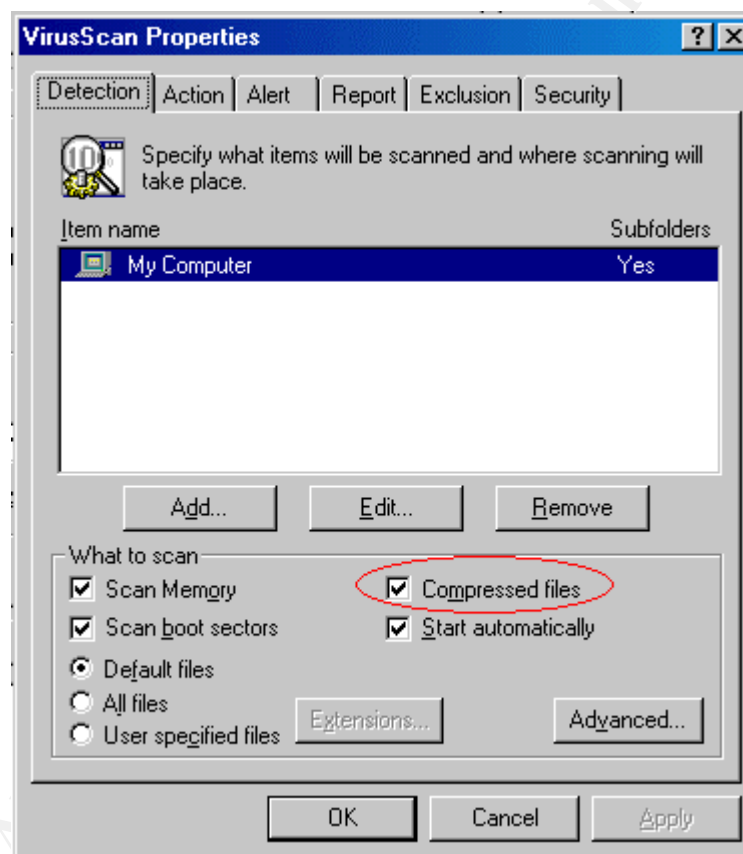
VirusScan Properties

? X

Detection | Action | Alert | Report | Exclusion | Security

Specify what items will be scanned and where scanning will take place.

| Item name | Subfolders |
|---|---|
| My Computer | Yes |

Add... | Edit... | Remove

What to scan

☑ Scan Memory
☑ Compressed files
☑ Scan boot sectors
☑ Start automatically

◉ Default files
○ All files
○ User specified files

Extensions...

Advanced...

OK | Cancel | Apply